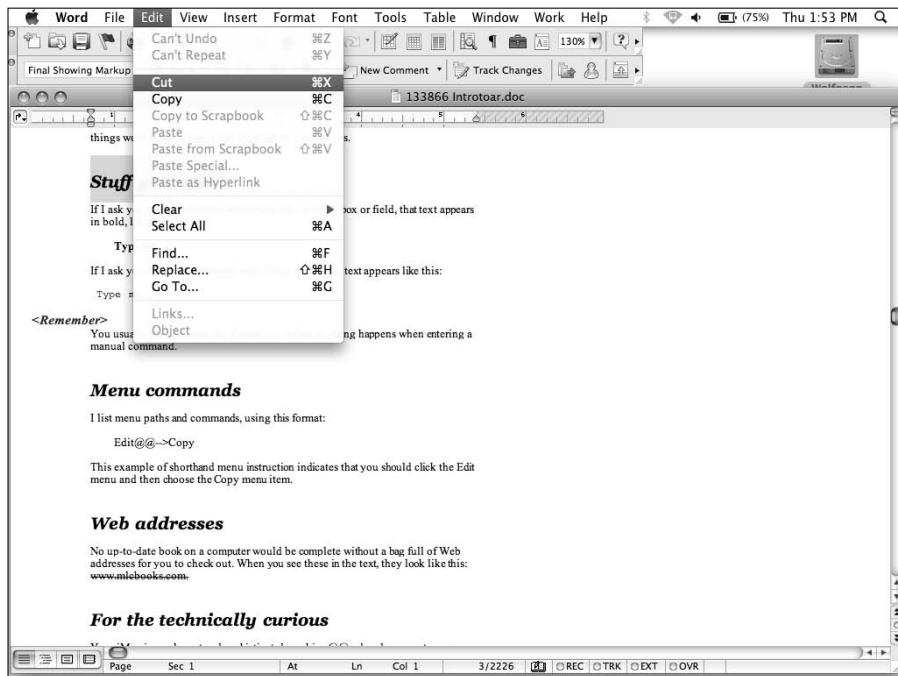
Word File Edit View Insert Format Font Tools Table Window Work Help (75%) Thu 1:53 PM

Can't Undo ⌘Z
Can't Repeat ⌘Y
Cut ⌘X
Copy ⌘C
Copy to Scrapbook ⇧⌘C
Paste ⌘V
Paste from Scrapbook ⇧⌘V
Paste Special...
Paste as Hyperlink
Clear ▶
Select All ⌘A
Find... ⌘F
Replace... ⇧⌘H
Go To... ⌘G
Links...
Object

130%
Final Showing Markup
New Comment Track Changes
Wolfgang
133866 Introtoar.doc

things wo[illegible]s.

Stuff

If I ask y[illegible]ox or field, that text appears in bold, l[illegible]

Typ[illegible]

If I ask y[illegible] text appears like this:

Type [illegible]

<Remember>
You usua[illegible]ng happens when entering a manual command.

Menu commands

I list menu paths and commands, using this format:

Edit@@-->Copy

This example of shorthand menu instruction indicates that you should click the Edit menu and then choose the Copy menu item.

Web addresses

No up-to-date book on a computer would be complete without a bag full of Web addresses for you to check out. When you see these in the text, they look like this: www.mlcbooks.com.

For the technically curious

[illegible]

Page Sec 1 At Ln Col 1 3/2226 REC TRK EXT OVR